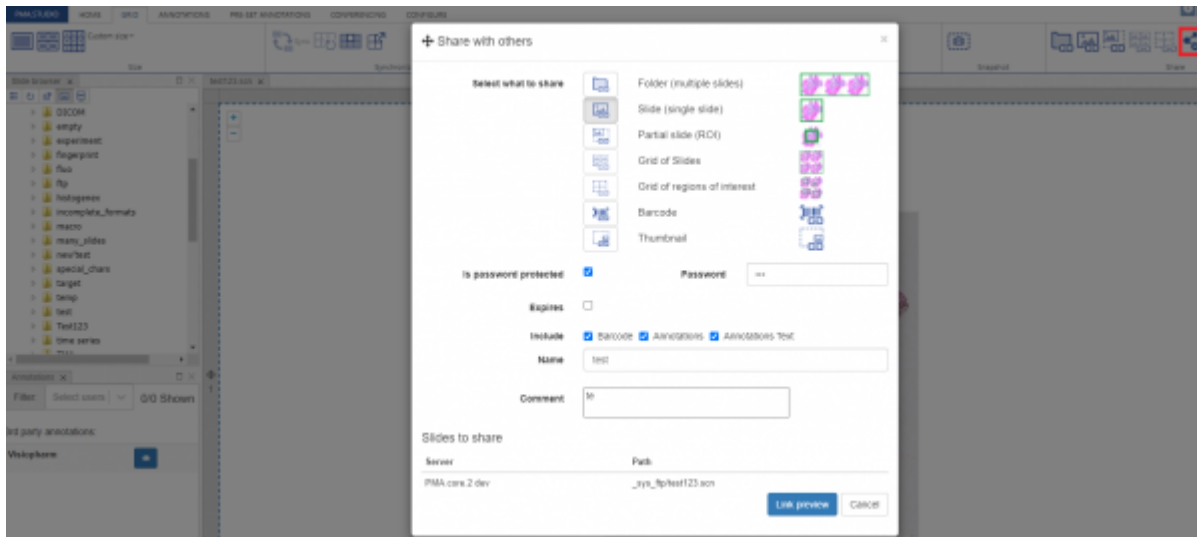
PMA.STUDIO HOME GRID ANNOTATIONS PRE-SET ANNOTATIONS CONFERENCING CONFIGURE

Custom size

Size

Synchroniz

Snapshot

Share

Slide browser

DICOM
empty
experiment
fingerprint
fluo
ftp
histogenex
incomplete_formats
macro
many_slides
newTest
special_chars
target
temp
test
Test123
time series

Annotations

Filter: Select users 0/0 Shown

3rd party annotations:

Visiopharm

Share with others

Select what to share

Folder (multiple slides)

Slide (single slide)

Partial slide (ROI)

Grid of Slides

Grid of regions of interest

Barcode

Thumbnail

Is password protected

Password

Expires

Include Barcode Annotations Annotations Text

Name test

Comment te

Slides to share

| Server | Path |
|---|---|
| PMA.core.2 dev | _sys_ftp/test123.scn |

Link preview Cancel